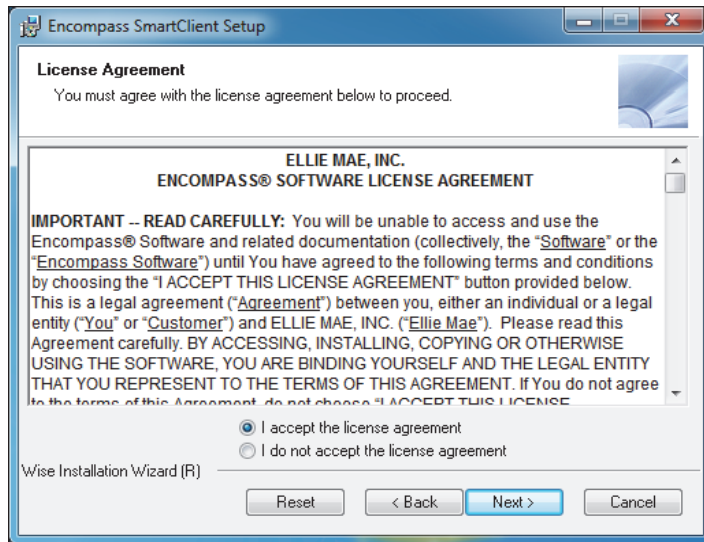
Encompass SmartClient Setup

License Agreement
You must agree with the license agreement below to proceed.

ELLIE MAE, INC.
ENCOMPASS® SOFTWARE LICENSE AGREEMENT

IMPORTANT -- READ CAREFULLY: You will be unable to access and use the Encompass® Software and related documentation (collectively, the "Software" or the "Encompass Software") until You have agreed to the following terms and conditions by choosing the "I ACCEPT THIS LICENSE AGREEMENT" button provided below. This is a legal agreement ("Agreement") between you, either an individual or a legal entity ("You" or "Customer") and ELLIE MAE, INC. ("Ellie Mae"). Please read this Agreement carefully. BY ACCESSING, INSTALLING, COPYING OR OTHERWISE USING THE SOFTWARE, YOU ARE BINDING YOURSELF AND THE LEGAL ENTITY THAT YOU REPRESENT TO THE TERMS OF THIS AGREEMENT. If You do not agree to the terms of this Agreement, do not choose "I ACCEPT THIS LICENSE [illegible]

I accept the license agreement
I do not accept the license agreement

Wise Installation Wizard (R)

Reset
< Back
Next >
Cancel